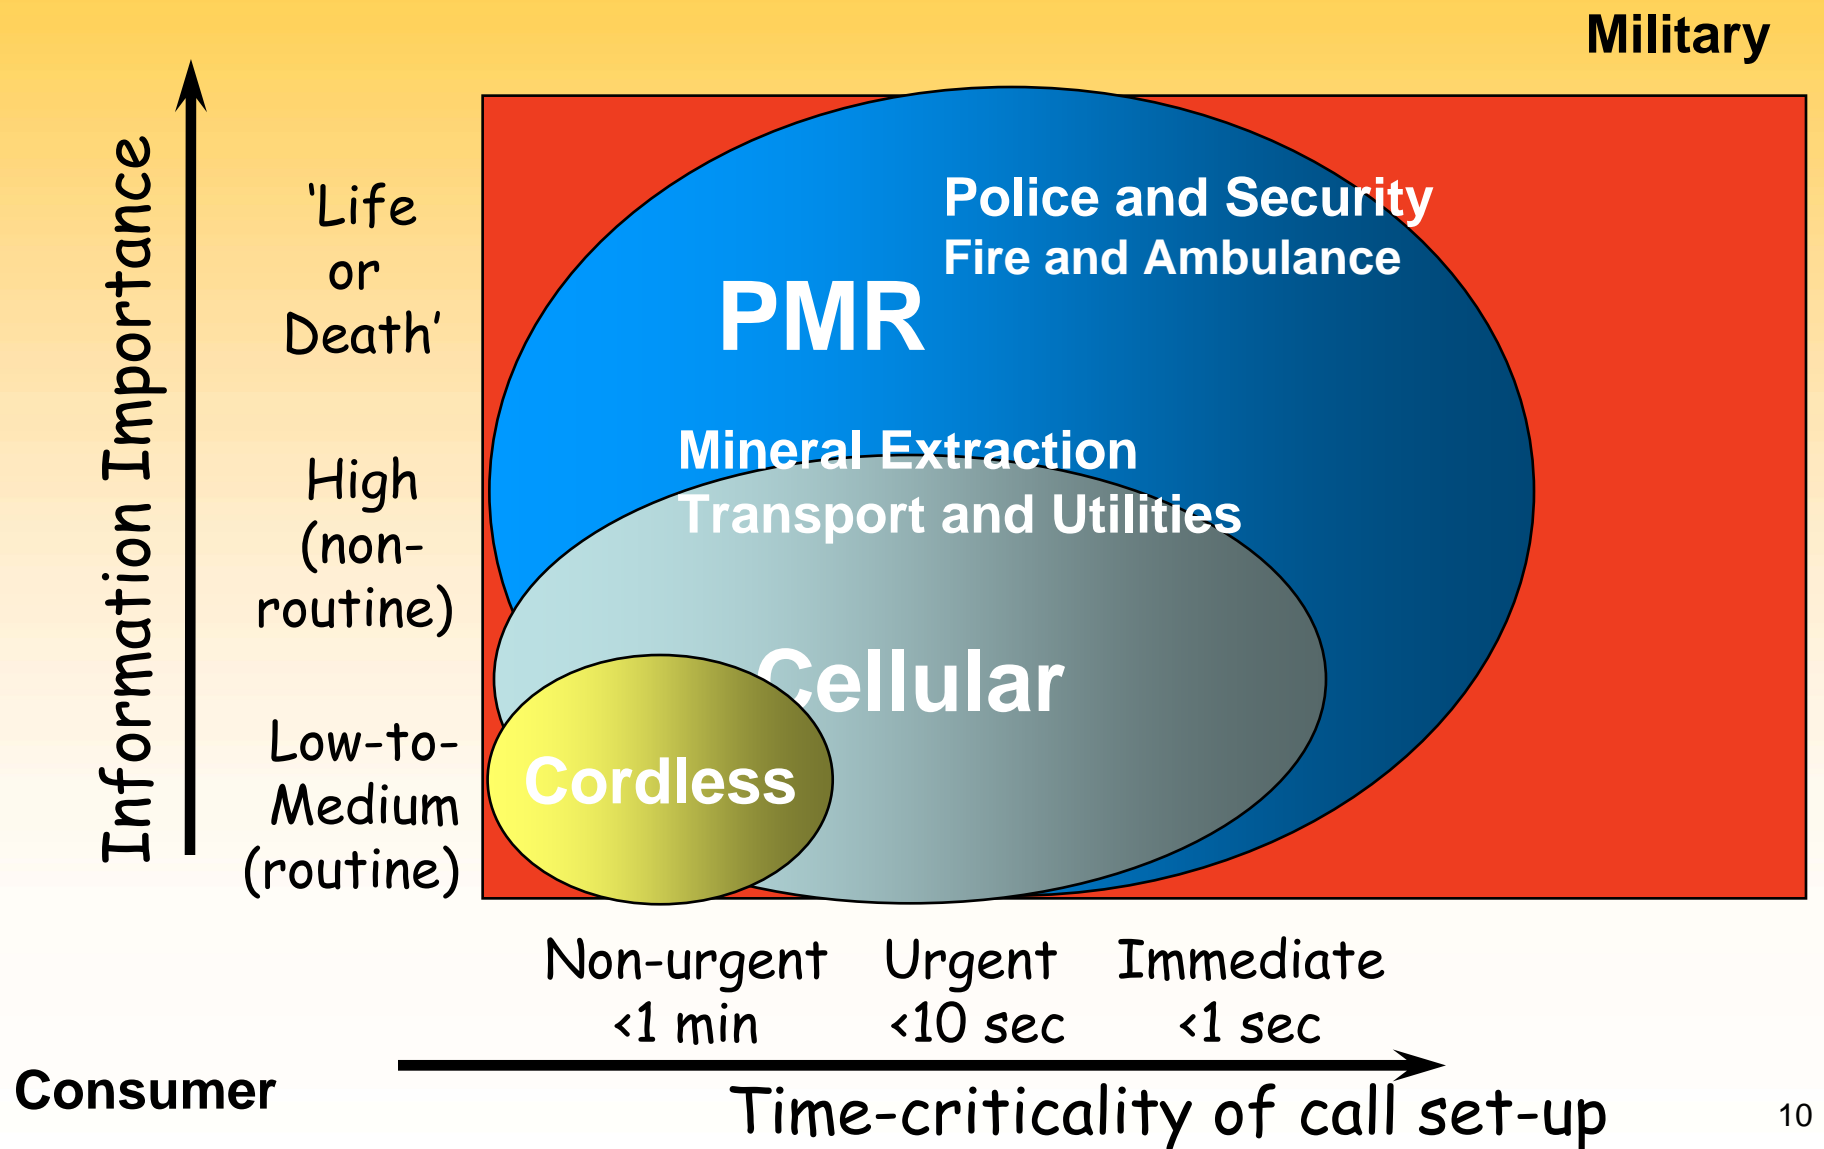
Military

Information Importance

'Life or Death'

High (non-routine)

Low-to-Medium (routine)

Police and Security
Fire and Ambulance

PMR

Mineral Extraction
Transport and Utilities

Cellular

Cordless

Non-urgent <1 min

Urgent <10 sec

Immediate <1 sec

Consumer

Time-criticality of call set-up

10